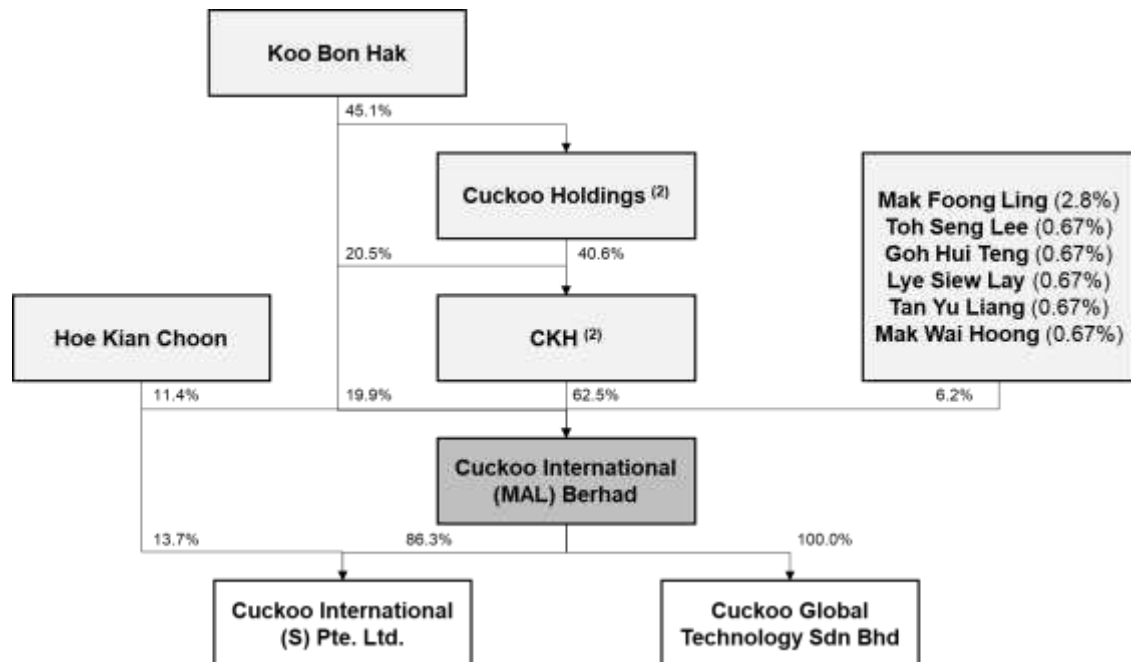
Koo Bon Hak

45.1%

Cuckoo Holdings $^{(2)}$

Mak Foong Ling (2.8%)
Toh Seng Lee (0.67%)
Goh Hui Teng (0.67%)
Lye Siew Lay (0.67%)
Tan Yu Liang (0.67%)
Mak Wai Hoong (0.67%)

20.5%

40.6%

Hoe Kian Choon

CKH $^{(2)}$

11.4%

19.9%

62.5%

6.2%

Cuckoo International (MAL) Berhad

13.7%

86.3%

100.0%

Cuckoo International (S) Pte. Ltd.

Cuckoo Global Technology Sdn Bhd